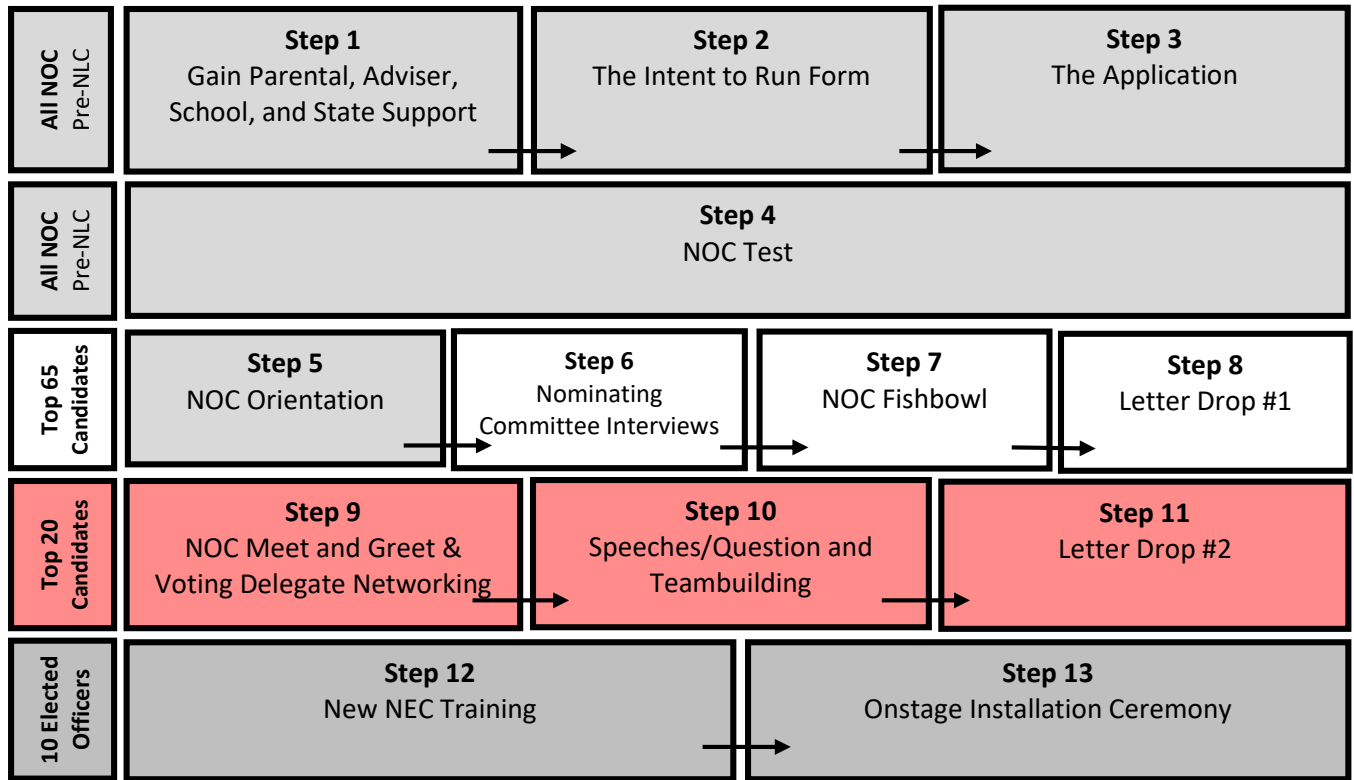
All NOC
Pre-NLC

Step 1
Gain Parental, Adviser, School, and State Support

Step 2
The Intent to Run Form

Step 3
The Application

All NOC
Pre-NLC

Step 4
NOC Test

Top 65
Candidates

Step 5
NOC Orientation

Step 6
Nominating Committee Interviews

Step 7
NOC Fishbowl

Step 8
Letter Drop #1

Top 20
Candidates

Step 9
NOC Meet and Greet & Voting Delegate Networking

Step 10
Speeches/Question and Teambuilding

Step 11
Letter Drop #2

10 Elected
Officers

Step 12
New NEC Training

Step 13
Onstage Installation Ceremony